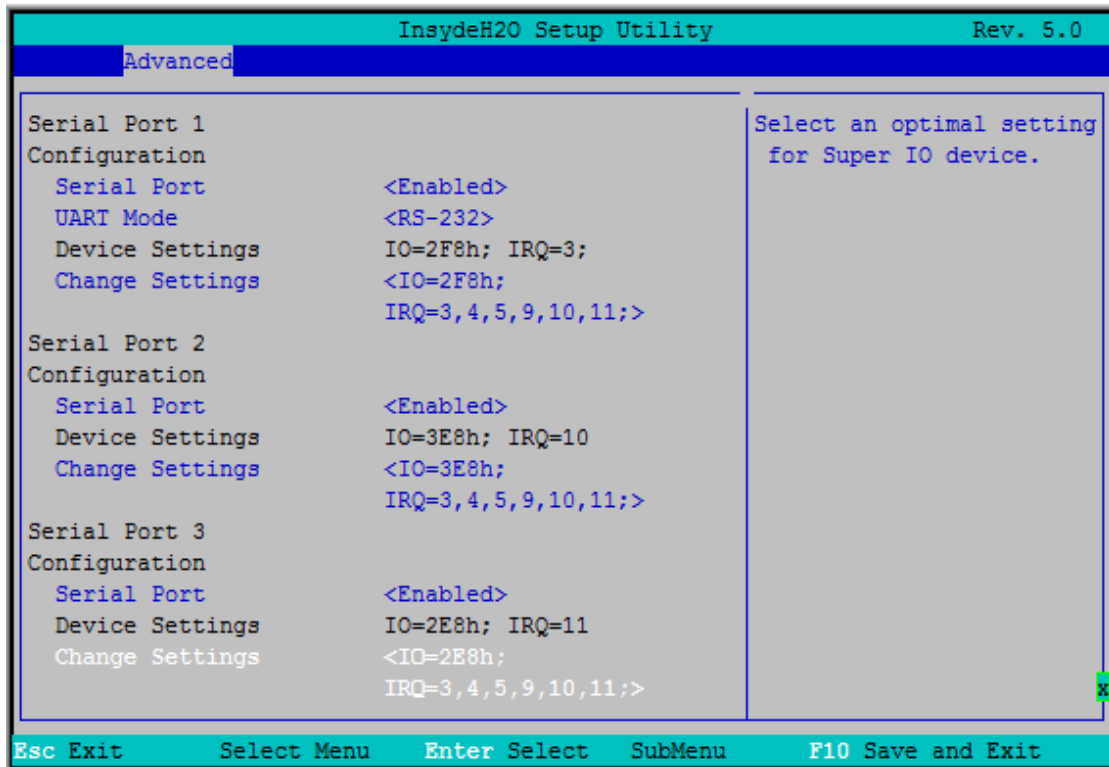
InsydeH2O Setup Utility Rev. 5.0

Advanced

Serial Port 1
Configuration
Serial Port <Enabled>
UART Mode <RS-232>
Device Settings IO=2F8h; IRQ=3;
Change Settings <IO=2F8h; IRQ=3,4,5,9,10,11;>
Serial Port 2
Configuration
Serial Port <Enabled>
Device Settings IO=3E8h; IRQ=10
Change Settings <IO=3E8h; IRQ=3,4,5,9,10,11;>
Serial Port 3
Configuration
Serial Port <Enabled>
Device Settings IO=2E8h; IRQ=11
Change Settings <IO=2E8h; IRQ=3,4,5,9,10,11;>

Select an optimal setting for Super IO device.

x

Esc Exit Select Menu Enter Select SubMenu F10 Save and Exit